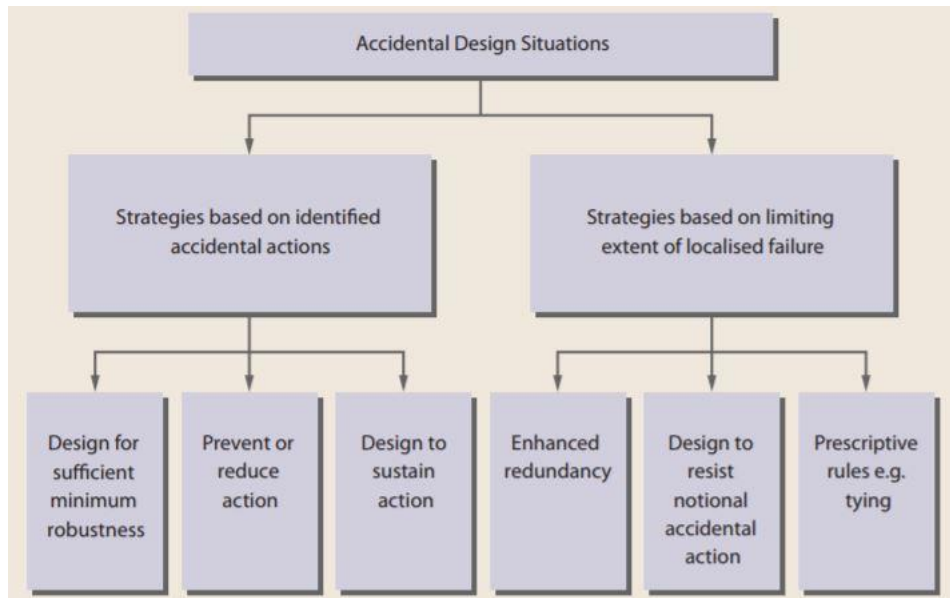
Accidental Design Situations

Strategies based on identified accidental actions

Strategies based on limiting extent of localised failure

Design for sufficient minimum robustness

Prevent or reduce action

Design to sustain action

Enhanced redundancy

Design to resist notional accidental action

Prescriptive rules e.g. tying